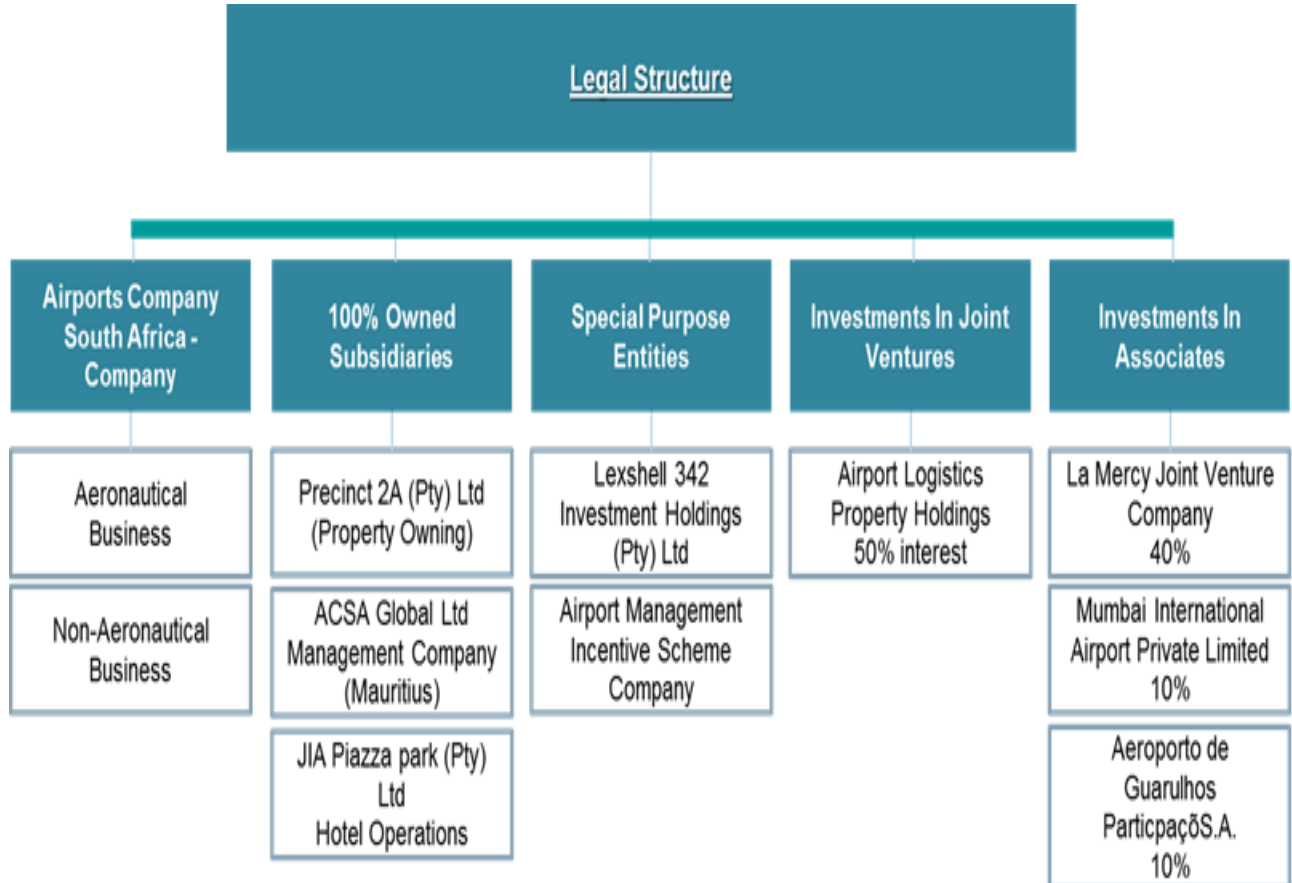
Legal Structure

Airports Company South Africa - Company

Aeronautical Business

Non-Aeronautical Business

100% Owned Subsidiaries

Precinct 2A (Pty) Ltd (Property Owning)

ACSA Global Ltd Management Company (Mauritius)

JIA Piazza park (Pty) Ltd Hotel Operations

Special Purpose Entities

Lexshell 342 Investment Holdings (Pty) Ltd

Airport Management Incentive Scheme Company

Investments In Joint Ventures

Airport Logistics Property Holdings 50% interest

Investments In Associates

La Mercy Joint Venture Company 40%

Mumbai International Airport Private Limited 10%

Aeroporto de Guarulhos ParticpaçõS.A. 10%